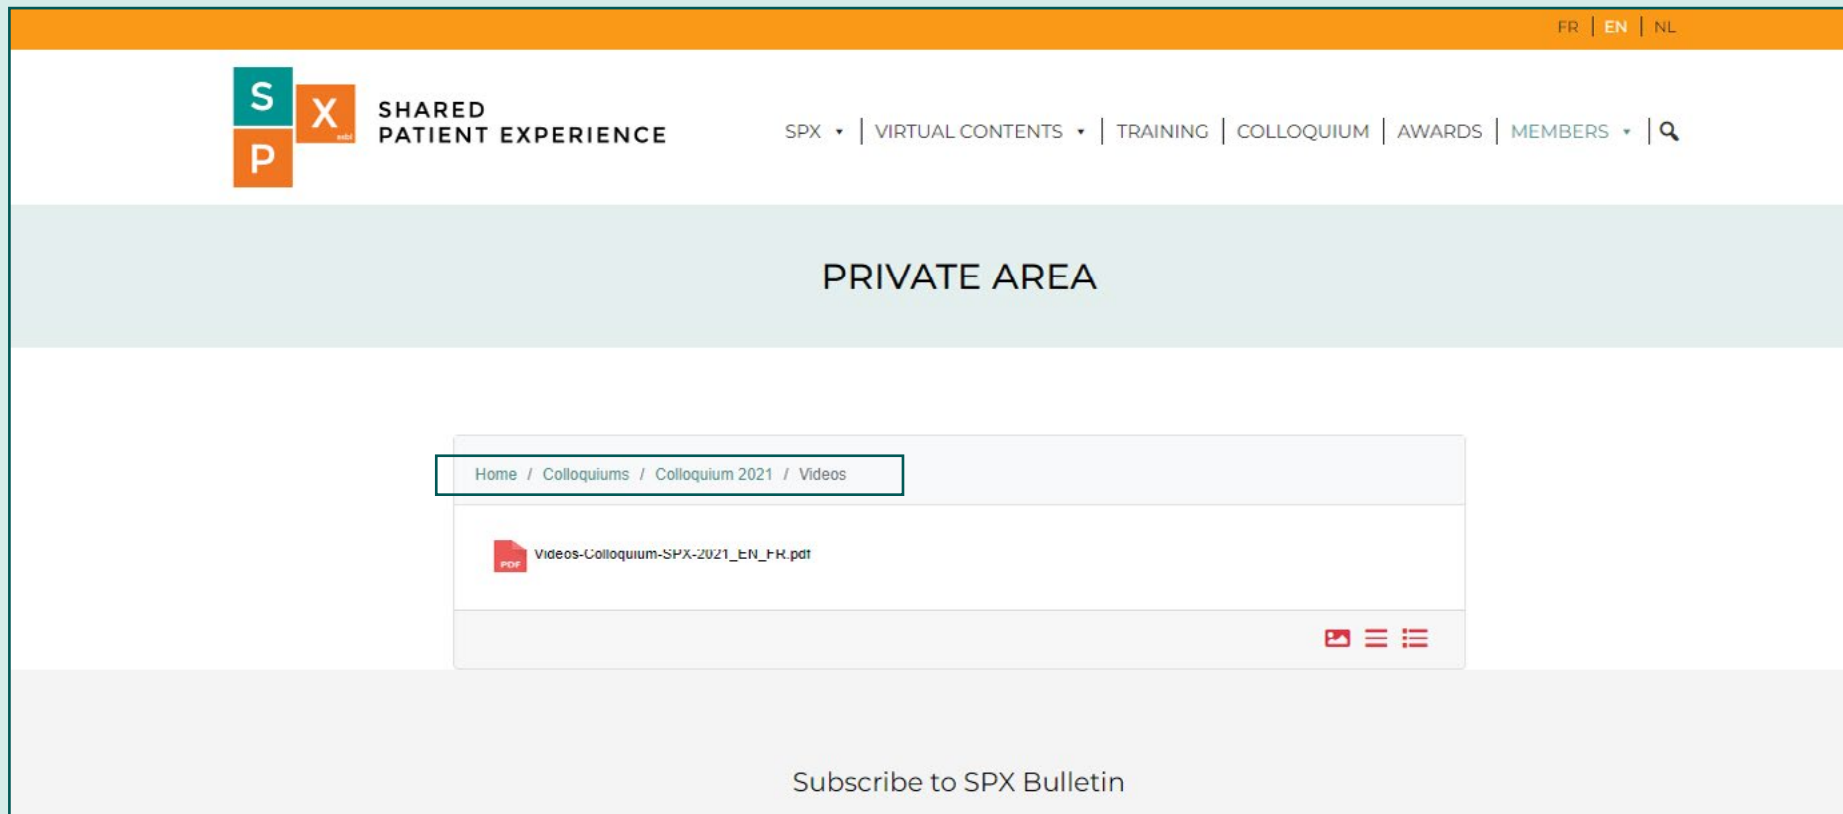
FR | EN | NL

S X P

SHARED PATIENT EXPERIENCE

SPX | VIRTUAL CONTENTS | TRAINING | COLLOQUIUM | AWARDS | MEMBERS

PRIVATE AREA

Home / Colloquiums / Colloquium 2021 / Videos

PDF Videos-Colloquium-SPX-2021_EN_FR.pdf

Subscribe to SPX Bulletin